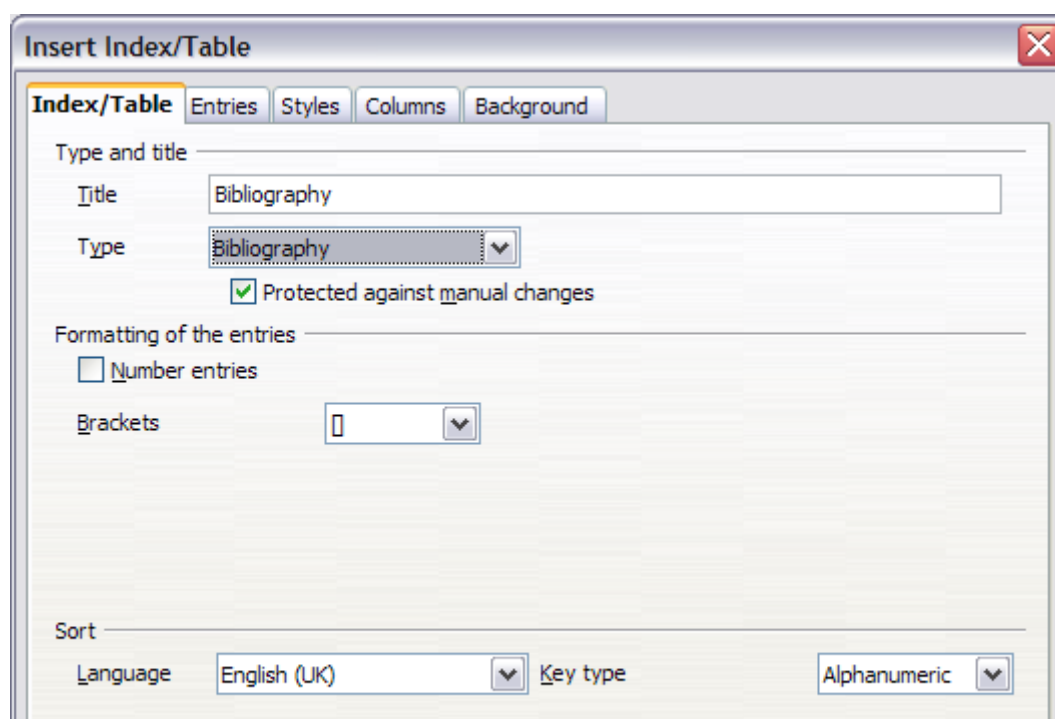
Insert Index/Table

Index/Table | Entries | Styles | Columns | Background

Type and title

Title Bibliography

Type Bibliography

Protected against manual changes

Formatting of the entries

Number entries

Brackets []

Sort

Language English (UK) Key type Alphanumeric